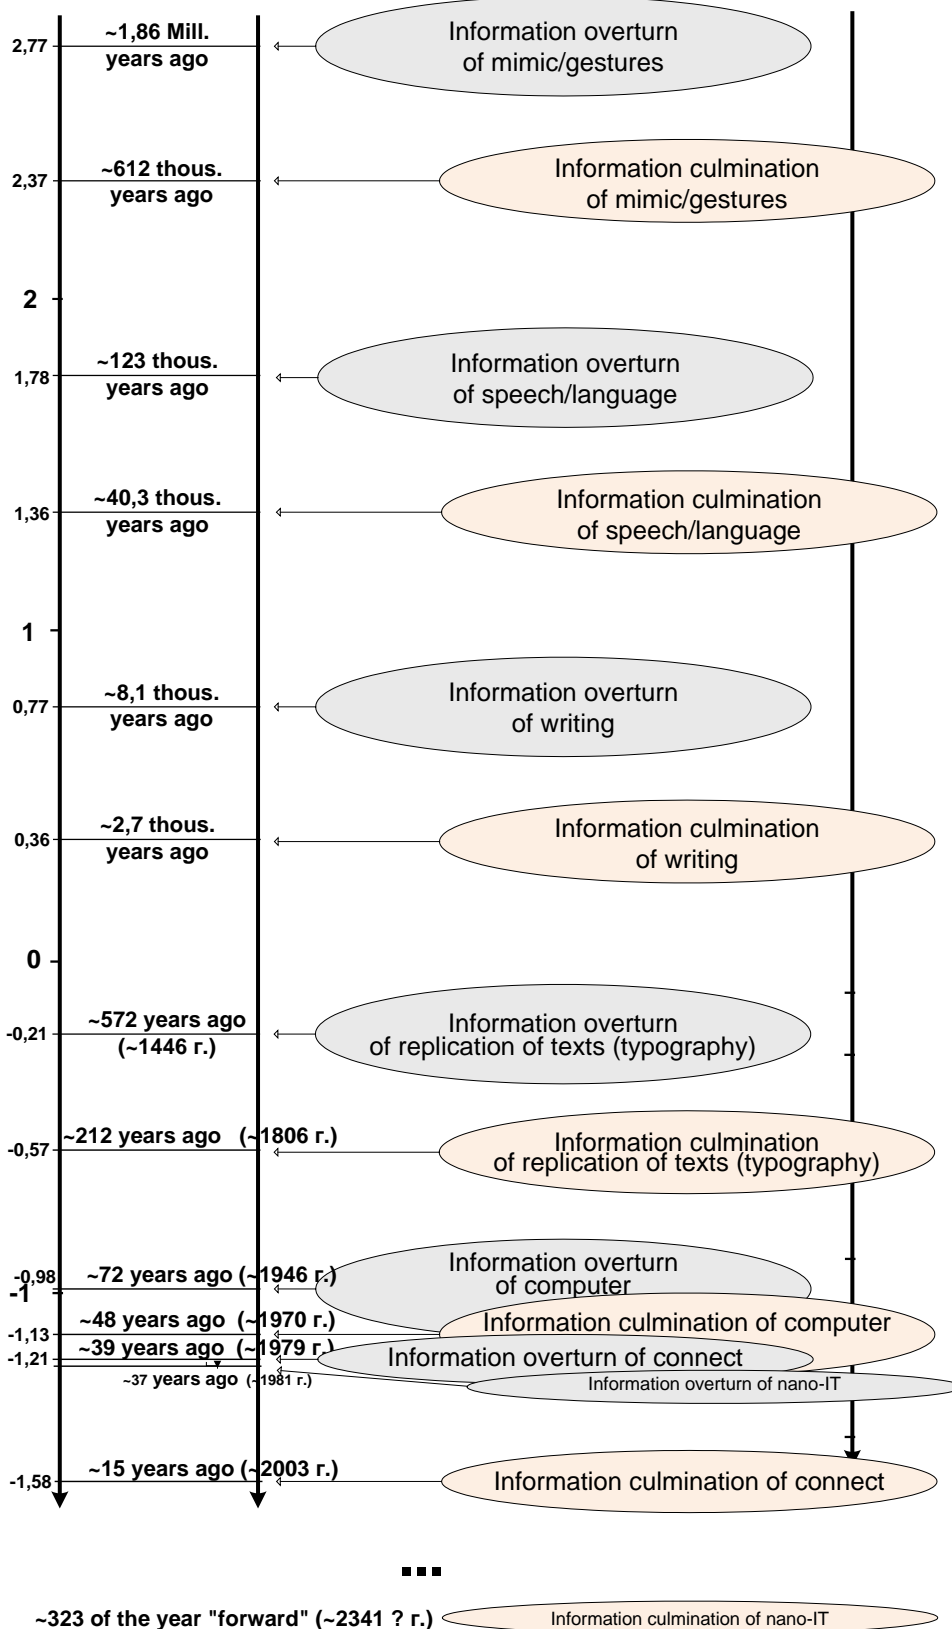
2,77 ~1,86 Mill. years ago
Information overturn of mimic/gestures

2,37 ~612 thous. years ago
Information culmination of mimic/gestures

2

1,78 ~123 thous. years ago
Information overturn of speech/language

1,36 ~40,3 thous. years ago
Information culmination of speech/language

1

0,77 ~8,1 thous. years ago
Information overturn of writing

0,36 ~2,7 thous. years ago
Information culmination of writing

0

-0,21 ~572 years ago (~1446 г.)
Information overturn of replication of texts (typography)

-0,57 ~212 years ago (~1806 г.)
Information culmination of replication of texts (typography)

-0,98 ~72 years ago (~1946 г.)
-1
Information overturn of computer

-1,13 ~48 years ago (~1970 г.)
Information culmination of computer

-1,21 ~39 years ago (~1979 г.)
Information overturn of connect

~37 years ago (~1981 г.)
Information overturn of nano-IT

-1,58 ~15 years ago (~2003 г.)
Information culmination of connect

...

~323 of the year "forward" (~2341 ? г.)
Information culmination of nano-IT